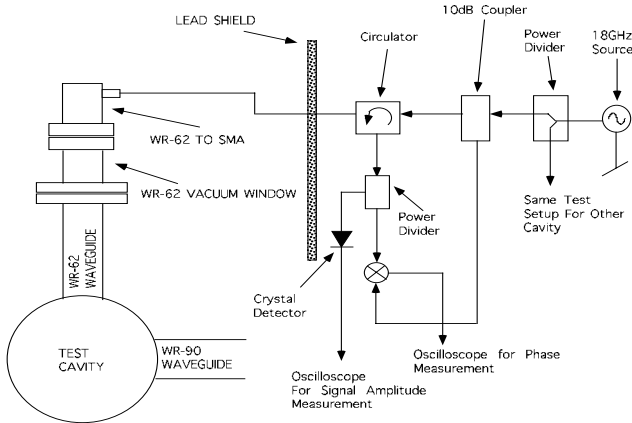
LEAD SHIELD

10dB Coupler

Circulator

Power Divider

18GHz Source

WR-62 TO SMA

WR-62 VACUUM WINDOW

Same Test Setup For Other Cavity

Power Divider

WR-62 WAVEGUIDE

Crystal Detector

TEST CAVITY

WR-90 WAVEGUIDE

Oscilloscope for Phase Measurement

Oscilloscope For Signal Amplitude Measurement